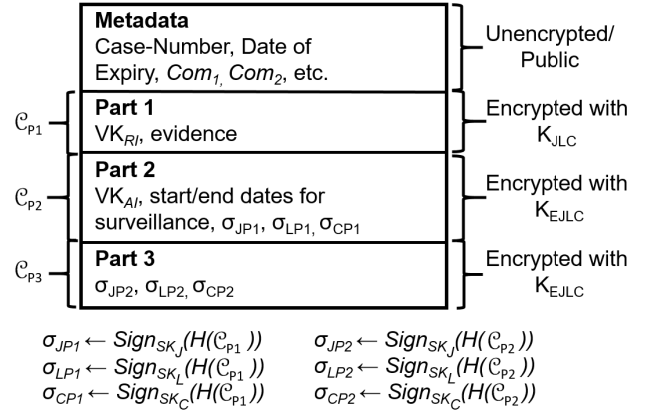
**Metadata**
Case-Number, Date of Expiry, $Com_1$, $Com_2$, etc.

Unencrypted/ Public

$\mathcal{C}_{P1}$

**Part 1**
$VK_{RI}$, evidence

Encrypted with $K_{JLC}$

$\mathcal{C}_{P2}$

**Part 2**
$VK_{AI}$, start/end dates for surveillance, $\sigma_{JP1}$, $\sigma_{LP1}$, $\sigma_{CP1}$

Encrypted with $K_{EJLC}$

$\mathcal{C}_{P3}$

**Part 3**
$\sigma_{JP2}$, $\sigma_{LP2}$, $\sigma_{CP2}$

Encrypted with $K_{EJLC}$

$\sigma_{JP1} \leftarrow Sign_{SK_J}(H(\mathcal{C}_{P1}))$
$\sigma_{LP1} \leftarrow Sign_{SK_L}(H(\mathcal{C}_{P1}))$
$\sigma_{CP1} \leftarrow Sign_{SK_C}(H(\mathcal{C}_{P1}))$

$\sigma_{JP2} \leftarrow Sign_{SK_J}(H(\mathcal{C}_{P2}))$
$\sigma_{LP2} \leftarrow Sign_{SK_L}(H(\mathcal{C}_{P2}))$
$\sigma_{CP2} \leftarrow Sign_{SK_C}(H(\mathcal{C}_{P2}))$